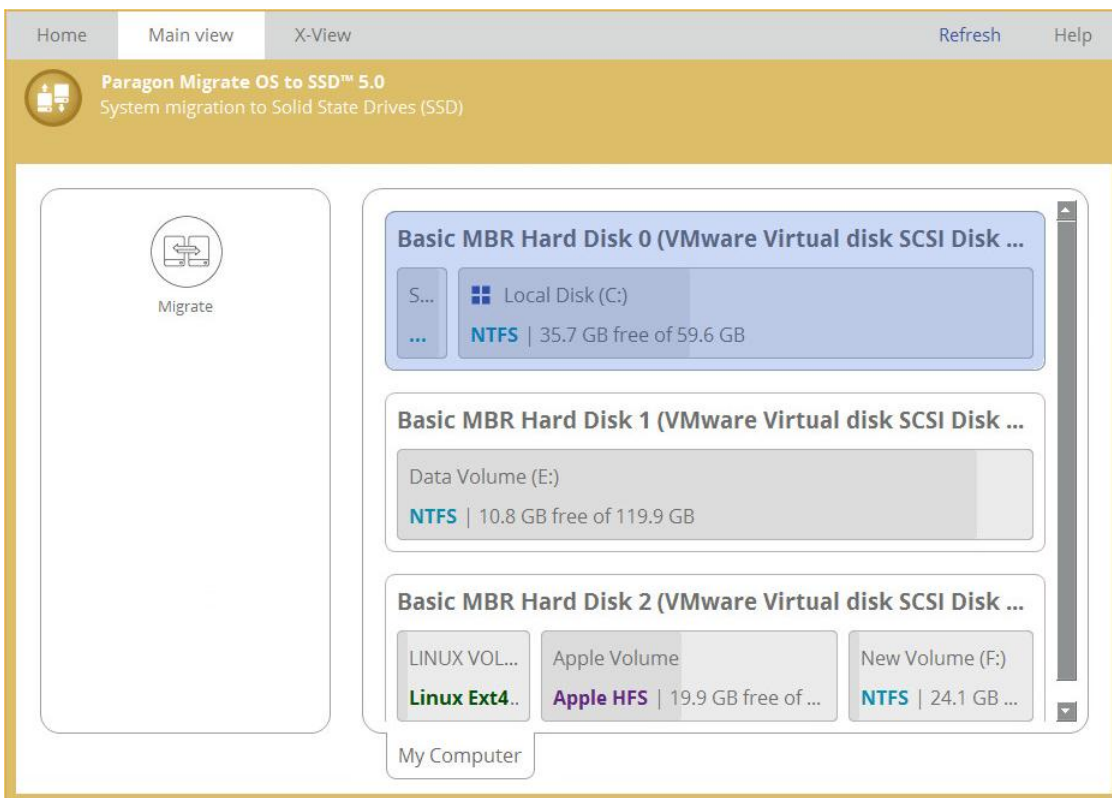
Home Main view X-View Refresh Help

Paragon Migrate OS to SSD™ 5.0
System migration to Solid State Drives (SSD)

Migrate

Basic MBR Hard Disk 0 (VMware Virtual disk SCSI Disk ...

S...
...

Local Disk (C:)
NTFS | 35.7 GB free of 59.6 GB

Basic MBR Hard Disk 1 (VMware Virtual disk SCSI Disk ...

Data Volume (E:)
NTFS | 10.8 GB free of 119.9 GB

Basic MBR Hard Disk 2 (VMware Virtual disk SCSI Disk ...

LINUX VOL...
Linux Ext4...

Apple Volume
Apple HFS | 19.9 GB free of ...

New Volume (F:)
NTFS | 24.1 GB ...

My Computer